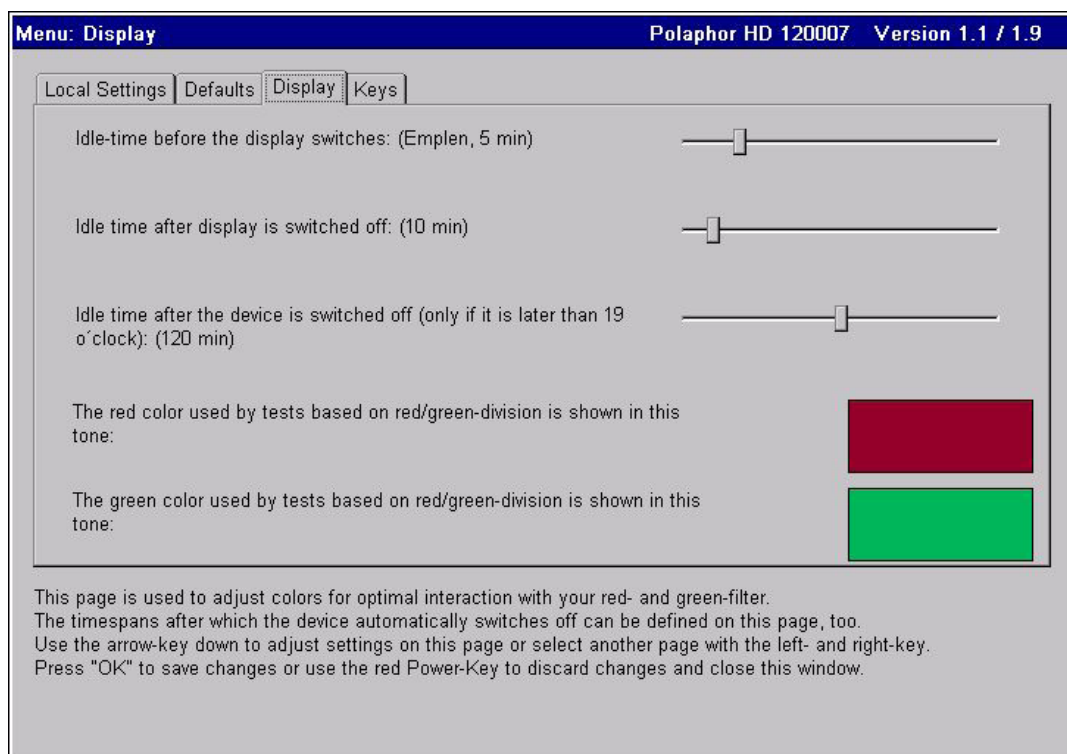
Menu: Display Polaphor HD 120007 Version 1.1 / 1.9

Local Settings | Defaults | Display | Keys

Idle-time before the display switches: (Emplen, 5 min)

Idle time after display is switched off: (10 min)

Idle time after the device is switched off (only if it is later than 19 o´clock): (120 min)

The red color used by tests based on red/green-division is shown in this tone:

The green color used by tests based on red/green-division is shown in this tone:

This page is used to adjust colors for optimal interaction with your red- and green-filter.
The timespans after which the device automatically switches off can be defined on this page, too.
Use the arrow-key down to adjust settings on this page or select another page with the left- and right-key.
Press "OK" to save changes or use the red Power-Key to discard changes and close this window.